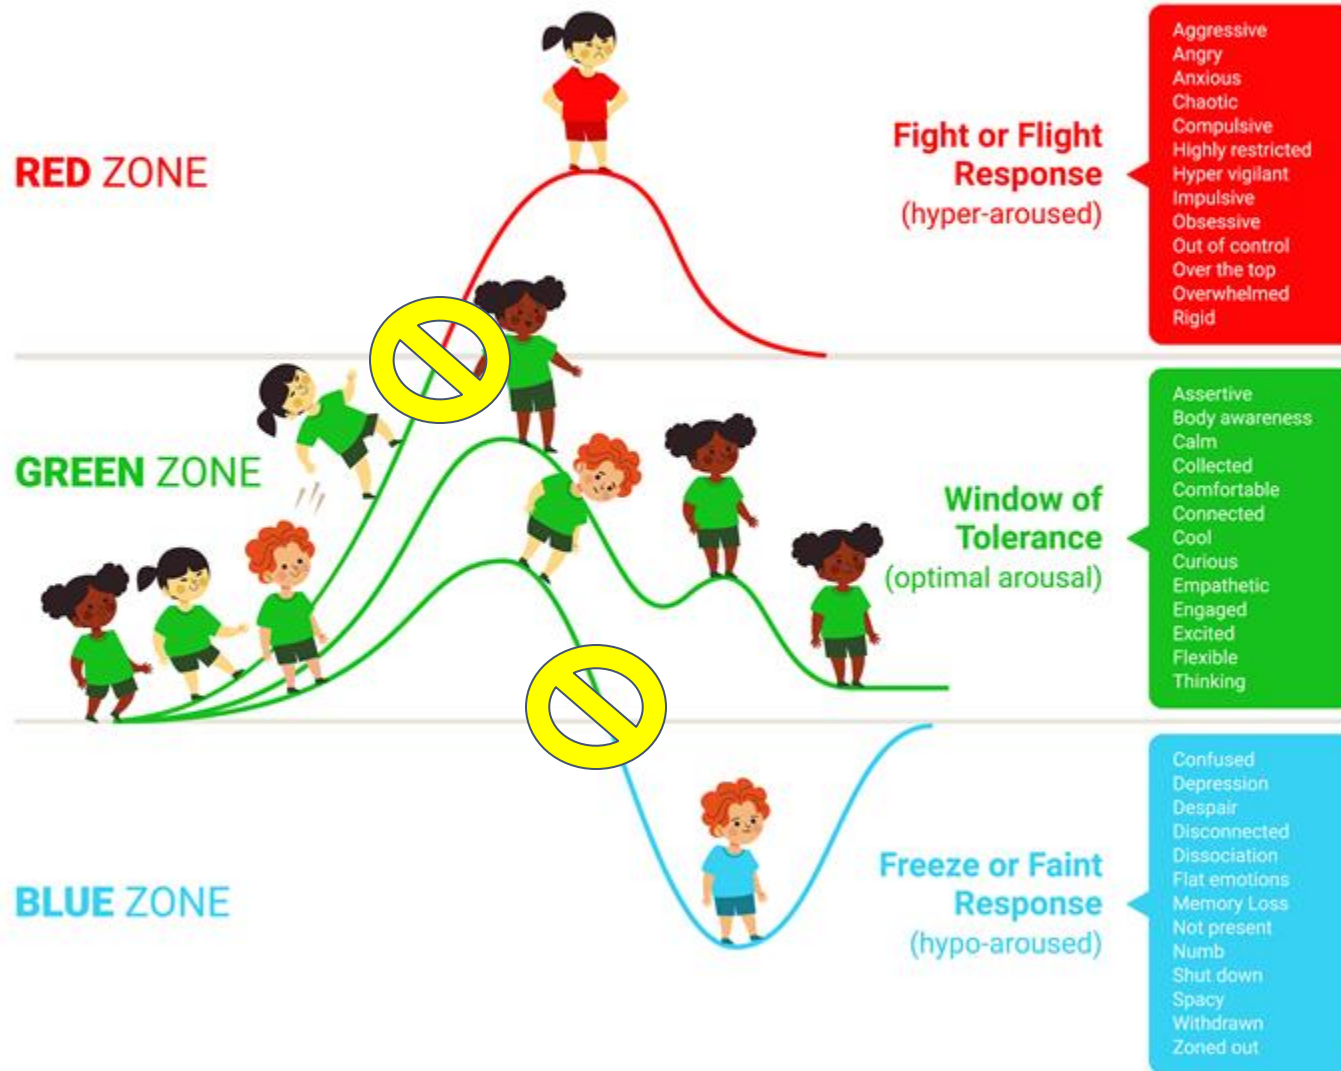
RED ZONE

Fight or Flight Response
(hyper-aroused)

Aggressive
Angry
Anxious
Chaotic
Compulsive
Highly restricted
Hyper vigilant
Impulsive
Obsessive
Out of control
Over the top
Overwhelmed
Rigid

GREEN ZONE

Window of Tolerance
(optimal arousal)

Assertive
Body awareness
Calm
Collected
Comfortable
Connected
Cool
Curious
Empathetic
Engaged
Excited
Flexible
Thinking

BLUE ZONE

Freeze or Faint Response
(hypo-aroused)

Confused
Depression
Despair
Disconnected
Dissociation
Flat emotions
Memory Loss
Not present
Numb
Shut down
Spacy
Withdrawn
Zoned out